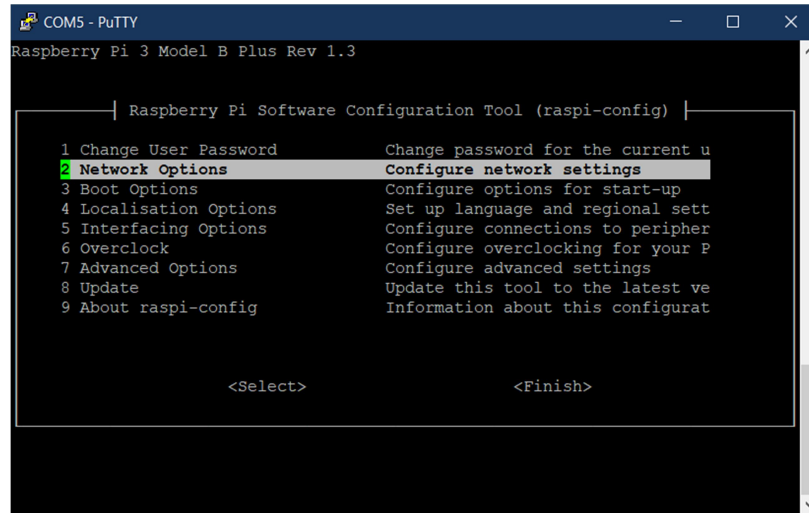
COM5 - PuTTY

Raspberry Pi 3 Model B Plus Rev 1.3

Raspberry Pi Software Configuration Tool (raspi-config)

| | |
|---|---|
| 1 Change User Password | Change password for the current u |
| 2 Network Options | Configure network settings |
| 3 Boot Options | Configure options for start-up |
| 4 Localisation Options | Set up language and regional sett |
| 5 Interfacing Options | Configure connections to peripher |
| 6 Overclock | Configure overclocking for your P |
| 7 Advanced Options | Configure advanced settings |
| 8 Update | Update this tool to the latest ve |
| 9 About raspi-config | Information about this configurat |

<Select> <Finish>